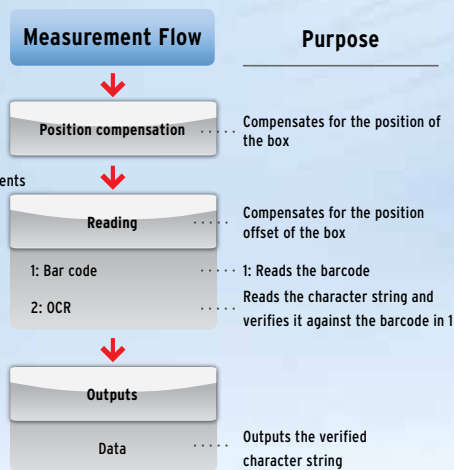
Measurement Flow

Purpose

Position compensation

Compensates for the position of the box

ents

Reading

Compensates for the position offset of the box

1: Bar code

1: Reads the barcode

2: OCR

Reads the character string and verifies it against the barcode in 1

Outputs

Data

Outputs the verified character string